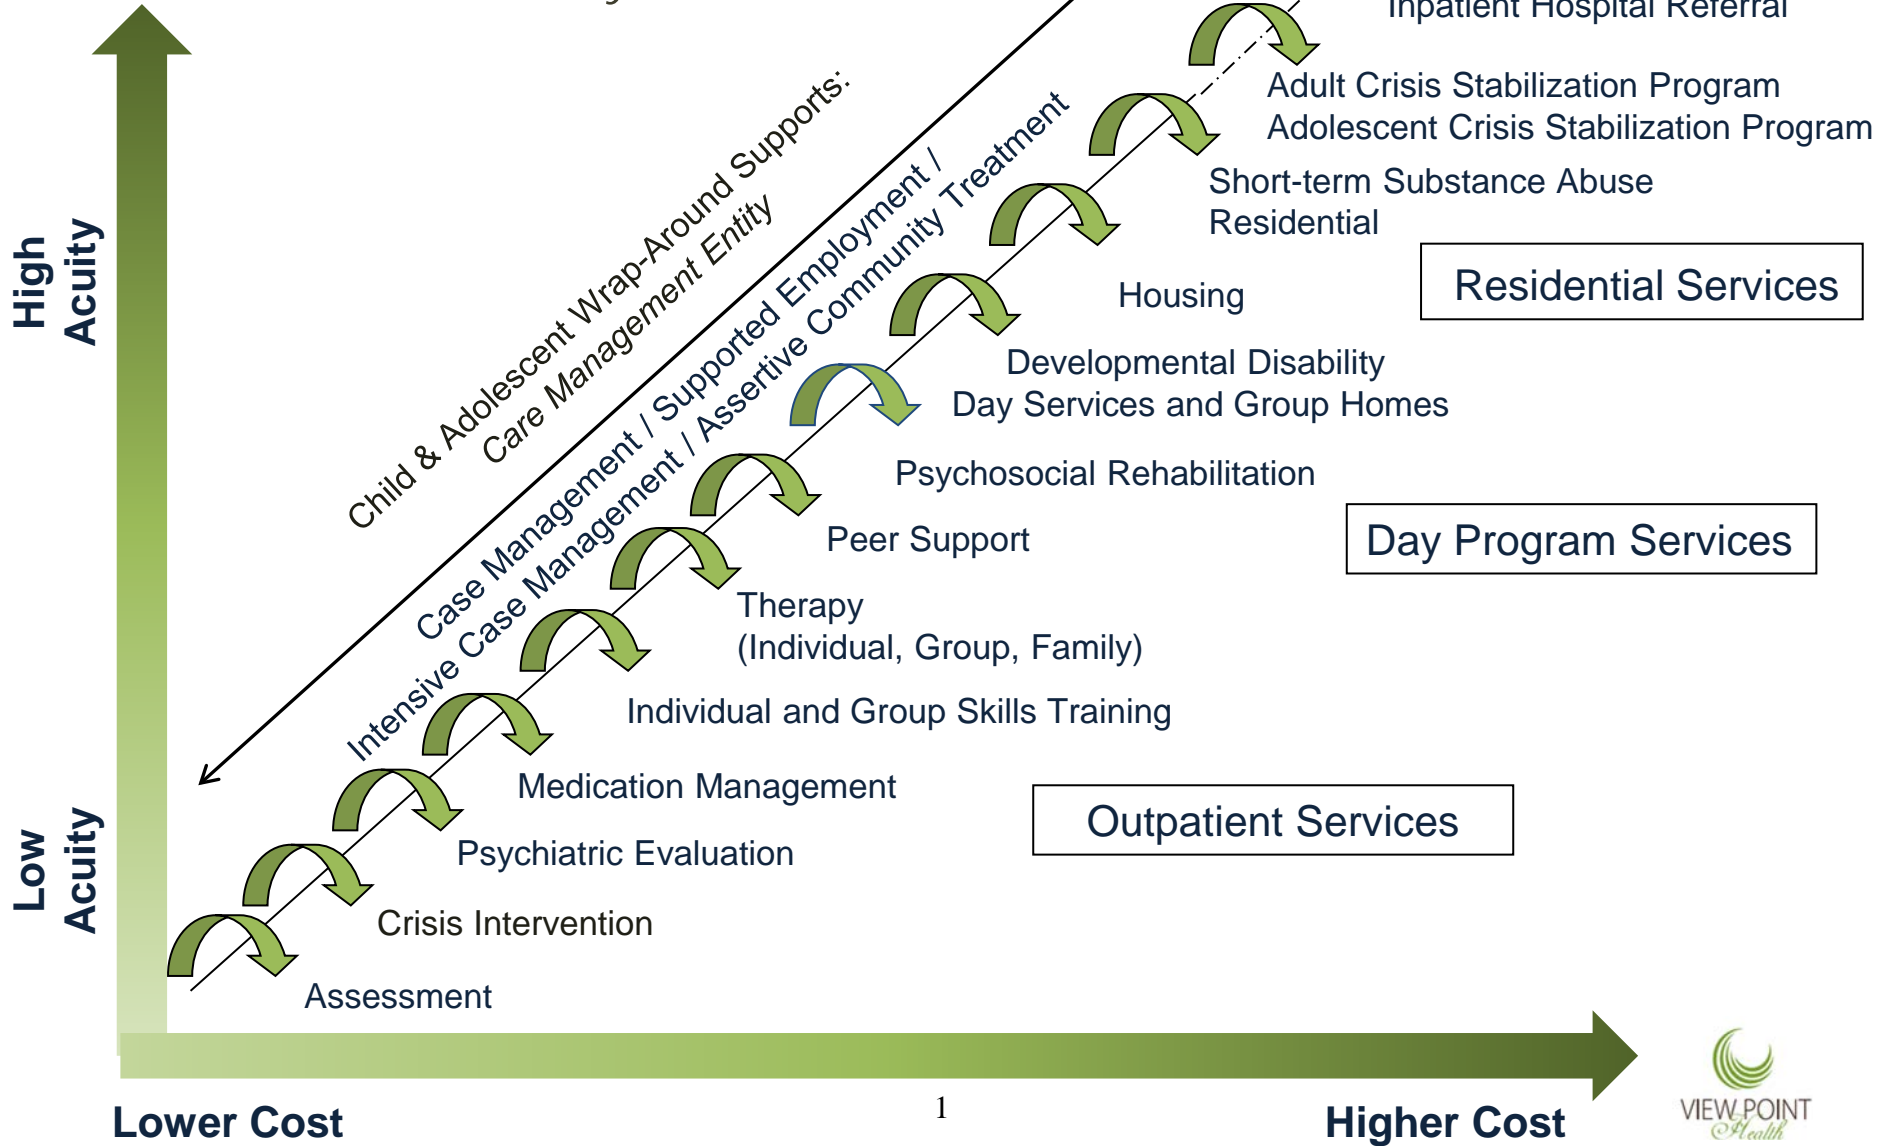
High Acuity

Low Acuity

Child & Adolescent Wrap-Around Supports: Care Management Entity

Case Management / Supported Employment / Intensive Case Management / Assertive Community Treatment

Inpatient Hospital Referral

Adult Crisis Stabilization Program
Adolescent Crisis Stabilization Program

Short-term Substance Abuse Residential

Residential Services

Housing

Developmental Disability Day Services and Group Homes

Psychosocial Rehabilitation

Day Program Services

Peer Support

Therapy (Individual, Group, Family)

Individual and Group Skills Training

Medication Management

Outpatient Services

Psychiatric Evaluation

Crisis Intervention

Assessment

Lower Cost

1

Higher Cost

VIEW POINT Health